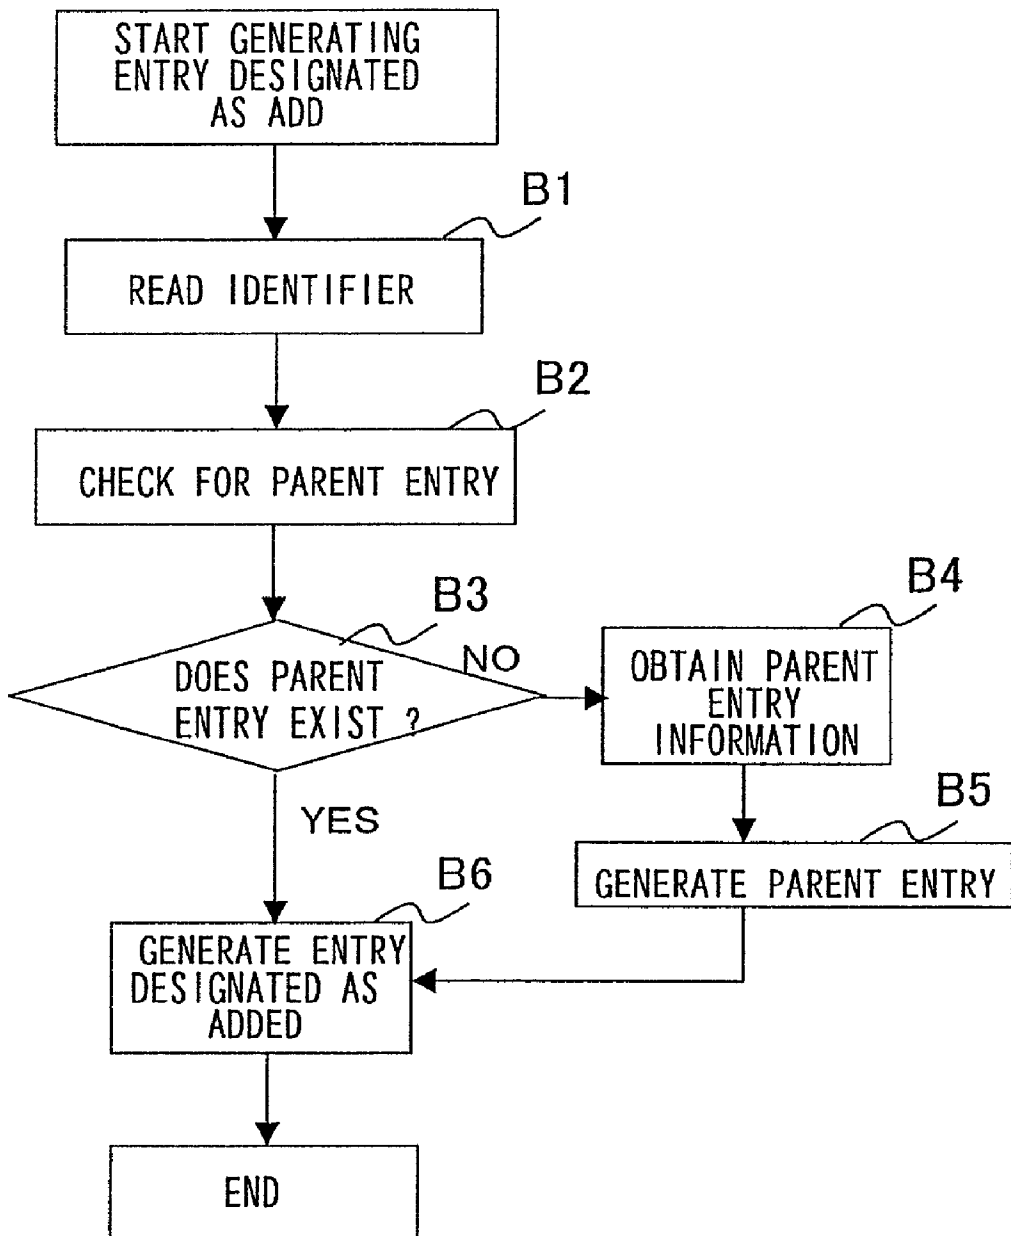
START GENERATING ENTRY DESIGNATED AS ADD

B1

READ IDENTIFIER

B2

CHECK FOR PARENT ENTRY

B3

DOES PARENT ENTRY EXIST ?

NO

B4

OBTAIN PARENT ENTRY INFORMATION

B5

GENERATE PARENT ENTRY

YES

B6

GENERATE ENTRY DESIGNATED AS ADDED

END